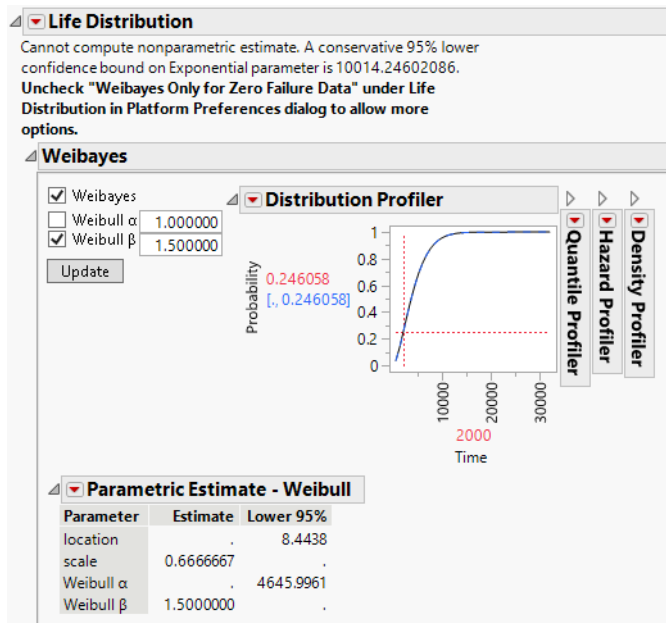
Life Distribution

Cannot compute nonparametric estimate. A conservative 95% lower confidence bound on Exponential parameter is 10014.24602086.
**Uncheck "Weibayes Only for Zero Failure Data" under Life Distribution in Platform Preferences dialog to allow more options.**

Weibayes

Weibayes
Weibull α 1.000000
Weibull β 1.500000
Update

Distribution Profiler

Probability
0.246058
[., 0.246058]
1
0.8
0.6
0.4
0.2
0
10000
20000
30000
2000
Time

Quantile Profiler
Hazard Profiler
Density Profiler

Parametric Estimate - Weibull

| Parameter | Estimate | Lower 95% |
|---|---|---|
| location | . | 8.4438 |
| scale | 0.6666667 | . |
| Weibull α | . | 4645.9961 |
| Weibull β | 1.5000000 | . |